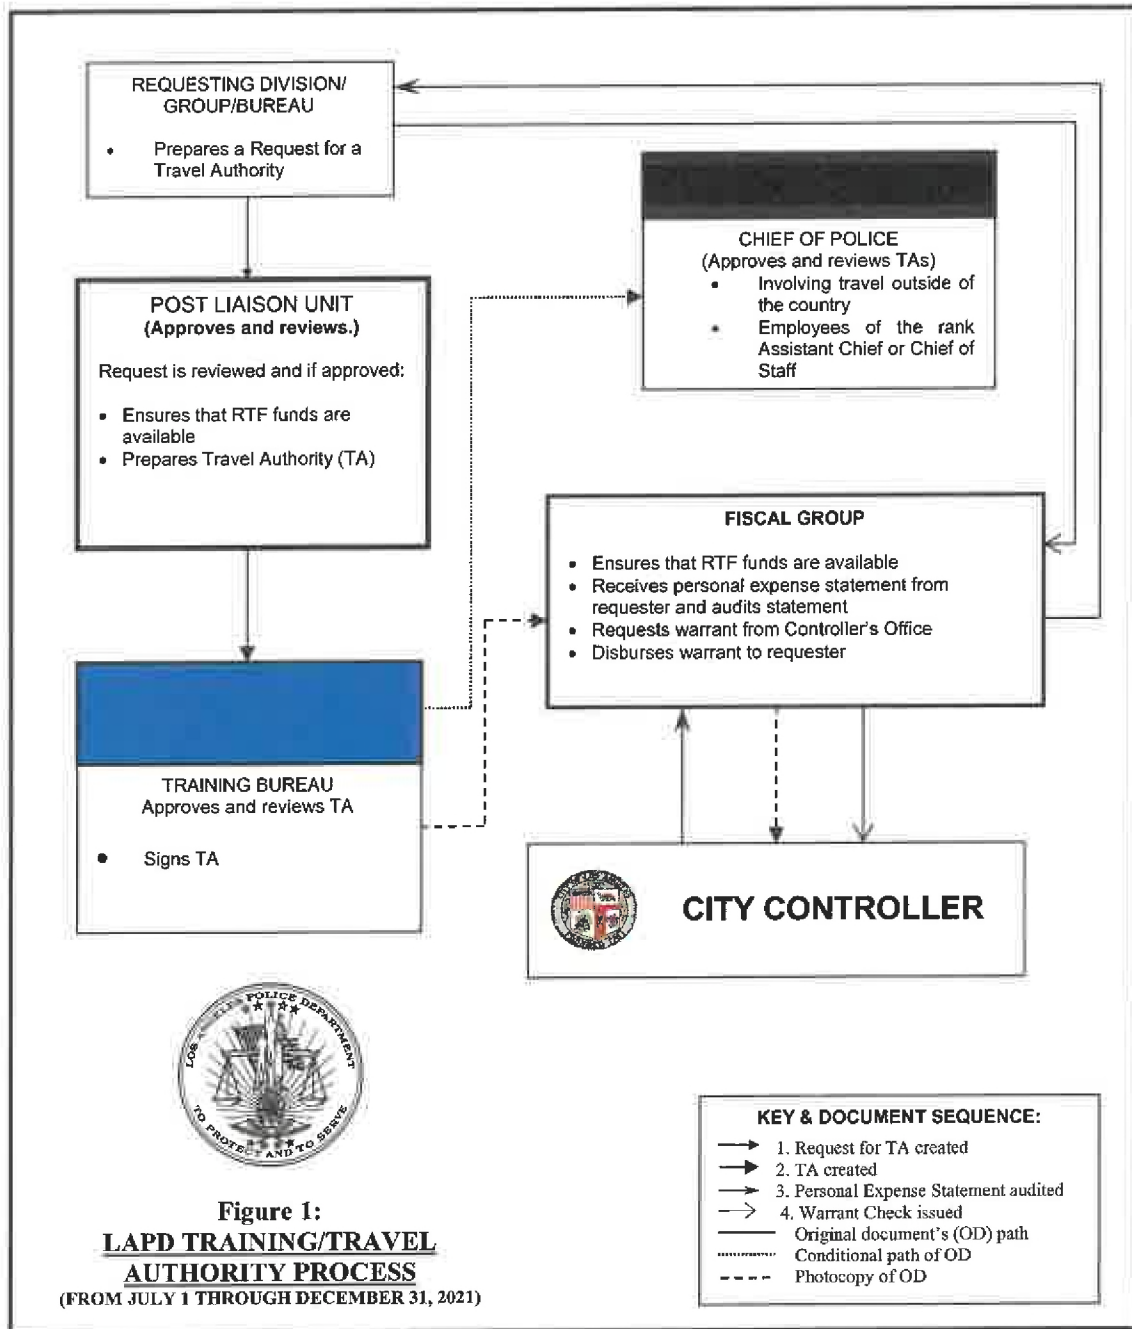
REQUESTING DIVISION/ GROUP/BUREAU

• Prepares a Request for a Travel Authority

CHIEF OF POLICE
(Approves and reviews TAs)
• Involving travel outside of the country
• Employees of the rank Assistant Chief or Chief of Staff

POST LIAISON UNIT
(Approves and reviews.)

Request is reviewed and if approved:

• Ensures that RTF funds are available
• Prepares Travel Authority (TA)

FISCAL GROUP

• Ensures that RTF funds are available
• Receives personal expense statement from requester and audits statement
• Requests warrant from Controller's Office
• Disburses warrant to requester

TRAINING BUREAU
Approves and reviews TA

• Signs TA

CITY CONTROLLER

POLICE DEPARTMENT
TO PROTECT AND TO SERVE

Figure 1:
LAPD TRAINING/TRAVEL AUTHORITY PROCESS
(FROM JULY 1 THROUGH DECEMBER 31, 2021)

KEY & DOCUMENT SEQUENCE:
1. Request for TA created
2. TA created
3. Personal Expense Statement audited
4. Warrant Check issued
Original document's (OD) path
Conditional path of OD
Photocopy of OD